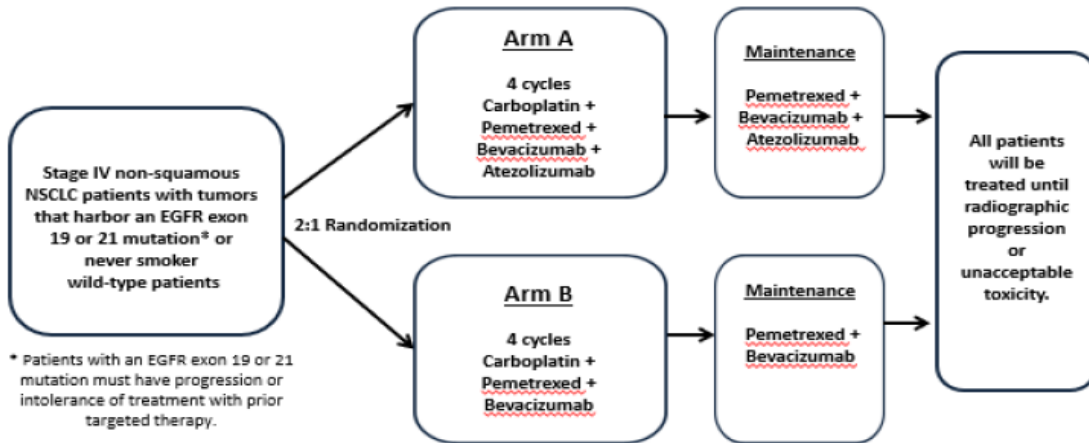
Stage IV non-squamous NSCLC patients with tumors that harbor an EGFR exon 19 or 21 mutation* or never smoker wild-type patients

* Patients with an EGFR exon 19 or 21 mutation must have progression or intolerance of treatment with prior targeted therapy.

2:1 Randomization

Arm A

4 cycles
Carboplatin +
Pemetrexed +
Bevacizumab +
Atezolizumab

Maintenance

Pemetrexed +
Bevacizumab +
Atezolizumab

Arm B

4 cycles
Carboplatin +
Pemetrexed +
Bevacizumab

Maintenance

Pemetrexed +
Bevacizumab

All patients will be treated until radiographic progression or unacceptable toxicity.